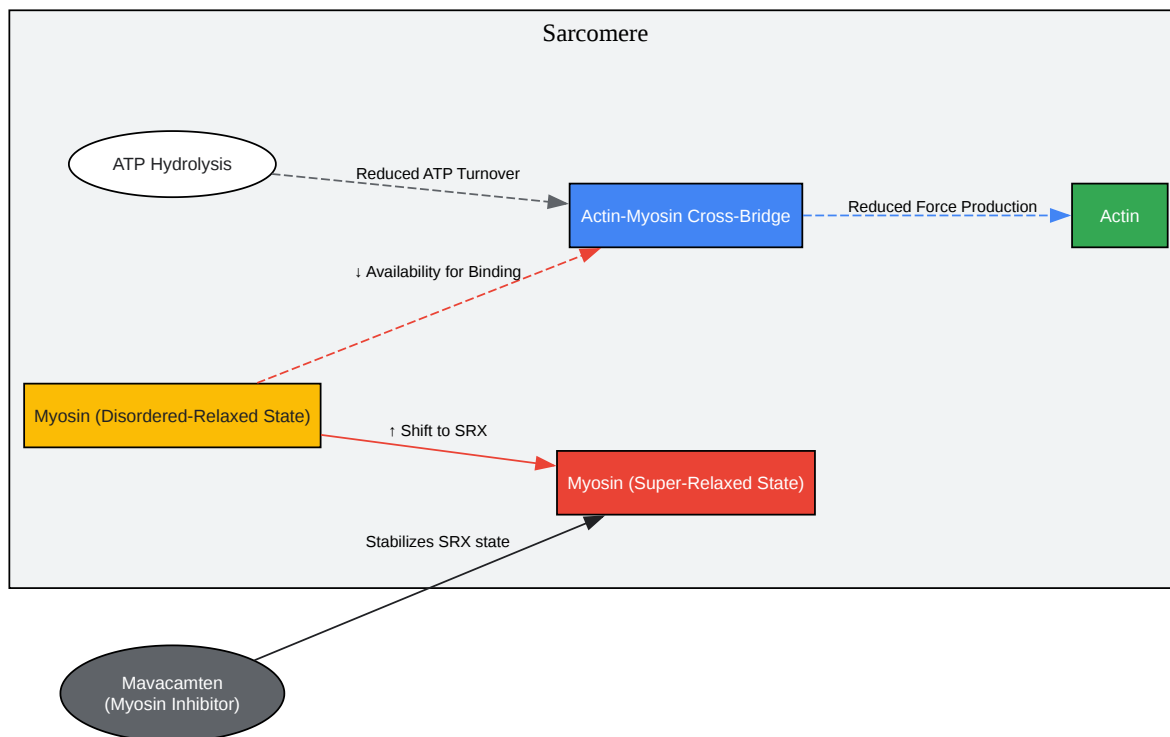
Sarcomere

ATP Hydrolysis

Reduced ATP Turnover

Actin-Myosin Cross-Bridge

Reduced Force Production

Actin

↓ Availability for Binding

Myosin (Disordered-Relaxed State)

↑ Shift to SRX

Myosin (Super-Relaxed State)

Stabilizes SRX state

Mavacamten
(Myosin Inhibitor)